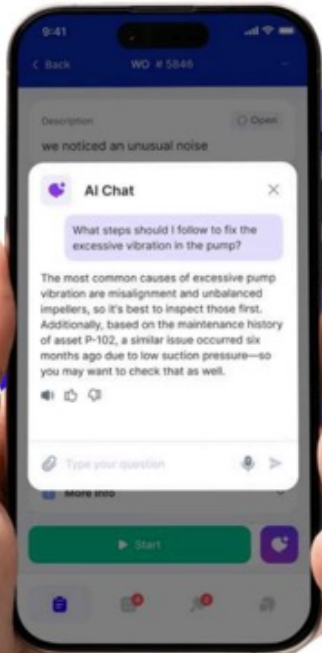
9:41

< Back

WO # 5846

Description

Open

we noticed an unusual noise

AI Chat

What steps should I follow to fix the excessive vibration in the pump?

The most common causes of excessive pump vibration are misalignment and unbalanced impellers, so it's best to inspect those first. Additionally, based on the maintenance history of asset P-102, a similar issue occurred six months ago due to low suction pressure—so you may want to check that as well.

Type your question

More info

Start